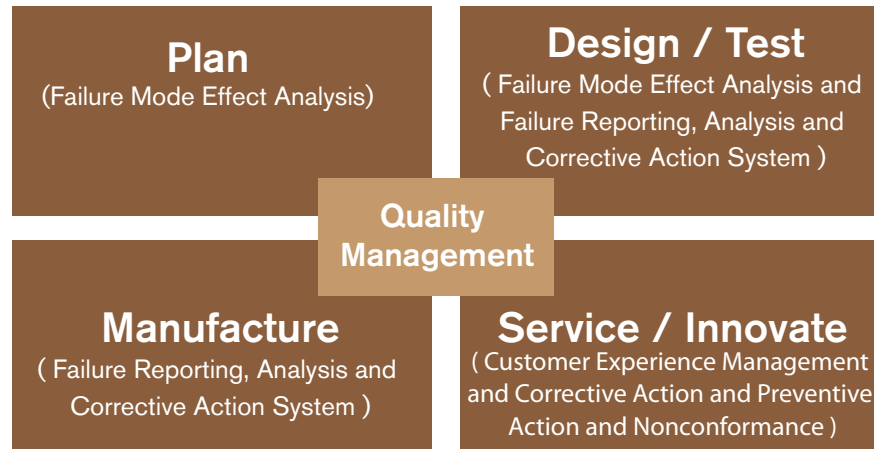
Plan
(Failure Mode Effect Analysis)

Design / Test
( Failure Mode Effect Analysis and Failure Reporting, Analysis and Corrective Action System )

Quality Management

Manufacture
( Failure Reporting, Analysis and Corrective Action System )

Service / Innovate
( Customer Experience Management and Corrective Action and Preventive Action and Nonconformance )